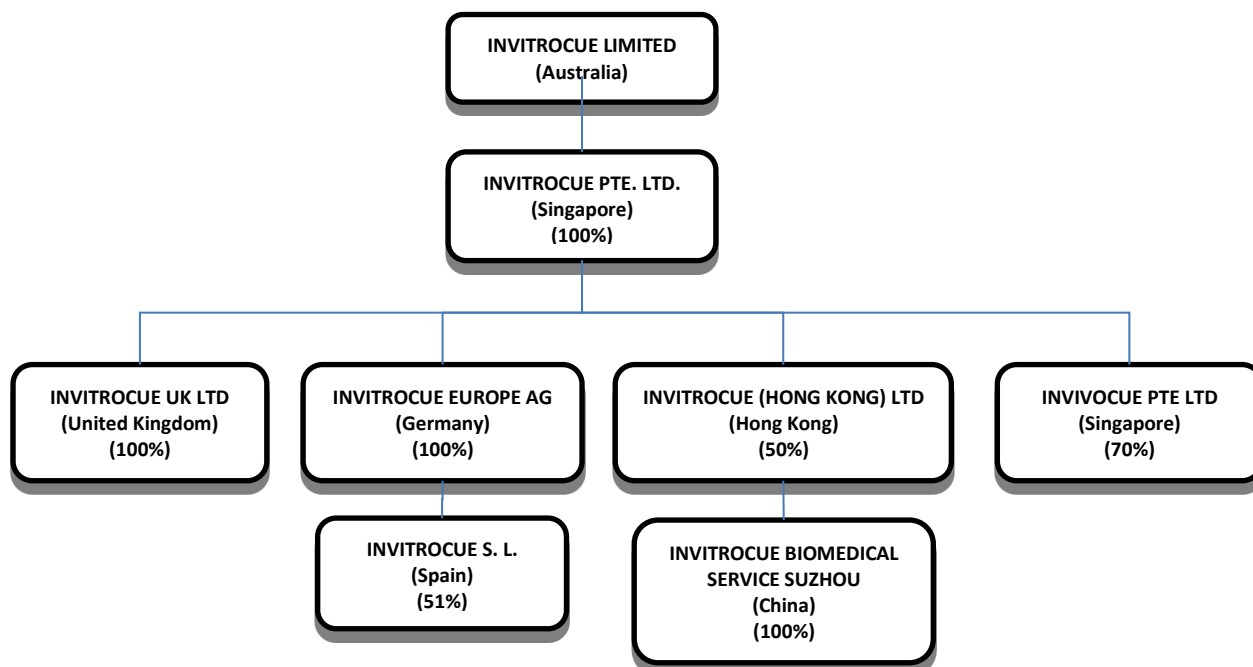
INVITROCUE LIMITED
(Australia)

INVITROCUE PTE. LTD.
(Singapore)
(100%)

INVITROCUE UK LTD
(United Kingdom)
(100%)

INVITROCUE EUROPE AG
(Germany)
(100%)

INVITROCUE (HONG KONG) LTD
(Hong Kong)
(50%)

INVIVOCUE PTE LTD
(Singapore)
(70%)

INVITROCUE S. L.
(Spain)
(51%)

INVITROCUE BIOMEDICAL SERVICE SUZHOU
(China)
(100%)